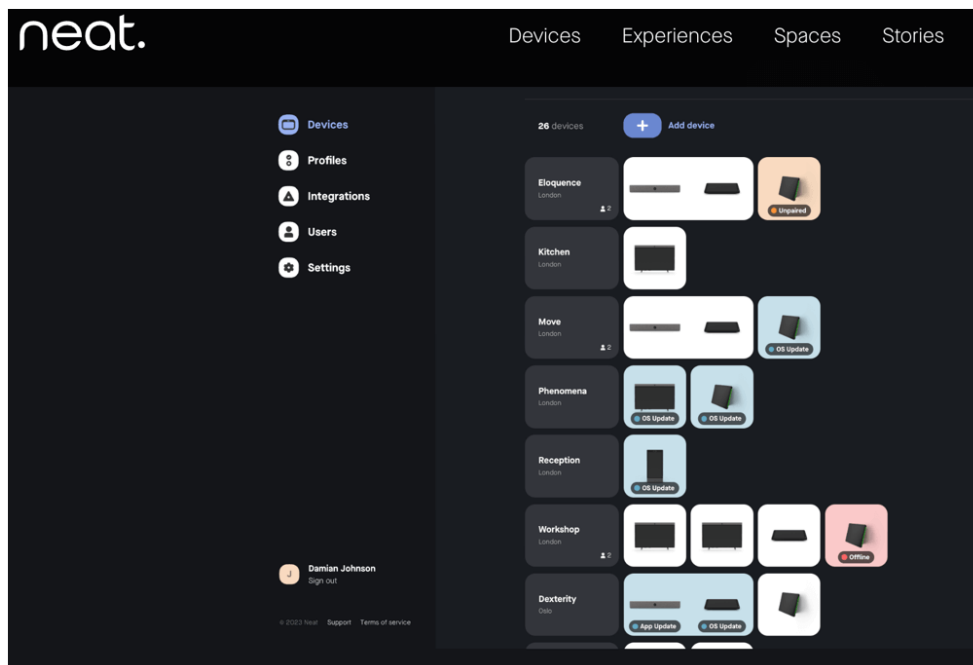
neat.

Devices Experiences Spaces Stories

Devices
Profiles
Integrations
Users
Settings

J Damian Johnson
Sign out

© 2023 Neat Support Terms of service

26 devices + Add device

Eloquence
London
2
Unpaired

Kitchen
London

Move
London
2
OS Update

Phenomena
London
OS Update
OS Update

Reception
London
OS Update

Workshop
London
2
Offline

Dexterity
Oslo
App Update
OS Update